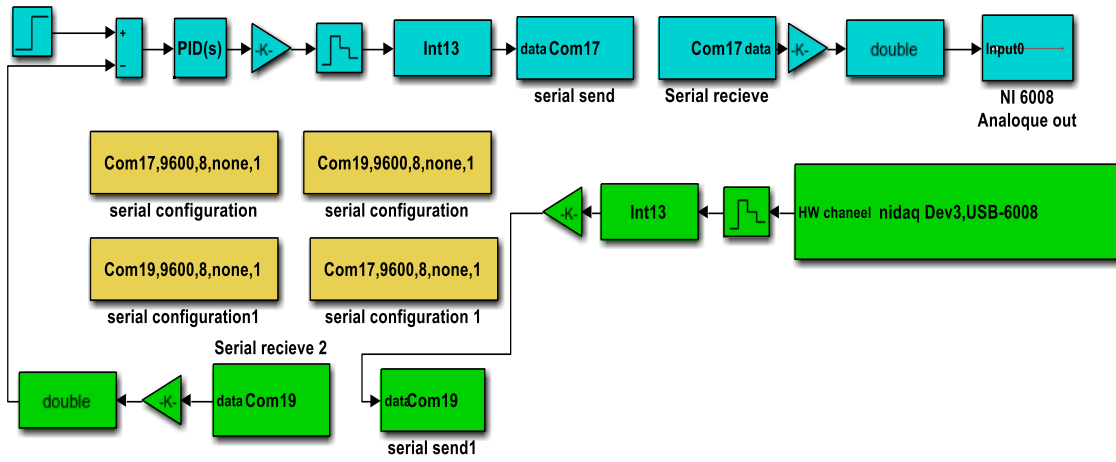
+
-
PID(s)
-K-
Int13
data Com17
serial send
Com17 data
Serial recieve
-K-
double
Input0
NI 6008
Analoque out

Com17,9600,8,none,1
serial configuration
Com19,9600,8,none,1
serial configuration

-K-
Int13
HW chaneel nidaq Dev3,USB-6008

Com19,9600,8,none,1
serial configuration1
Com17,9600,8,none,1
serial configuration 1

Serial recieve 2
double
-K-
data Com19
data Com19
serial send1